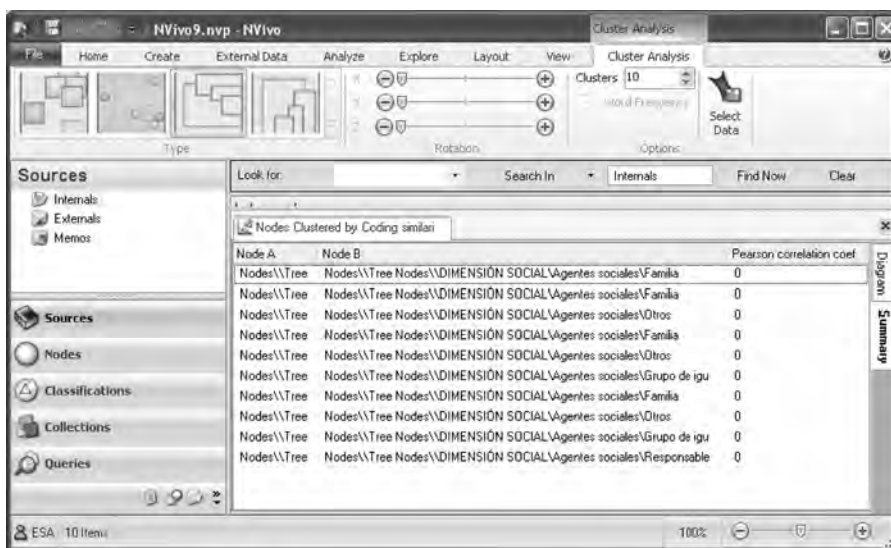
NVivo9.nvp - NVivo

Cluster Analysis

File Home Create External Data Analyze Explore Layout View Cluster Analysis

Type

X
Y
Z
Rotation

Clusters 10
Word Frequency
Options

Select Data

Sources

Internals
Externals
Memos

Look for: Search In Internals Find Now Clear

Nodes Clustered by Coding similari

| Node A | Node B | Pearson correlation coef |
|---|---|---|
| Nodes\\Tree | Nodes\\Tree Nodes\\DIMENSIÓN SOCIAL\Agentes sociales\Familia | 0 |
| Nodes\\Tree | Nodes\\Tree Nodes\\DIMENSIÓN SOCIAL\Agentes sociales\Familia | 0 |
| Nodes\\Tree | Nodes\\Tree Nodes\\DIMENSIÓN SOCIAL\Agentes sociales\Otros | 0 |
| Nodes\\Tree | Nodes\\Tree Nodes\\DIMENSIÓN SOCIAL\Agentes sociales\Familia | 0 |
| Nodes\\Tree | Nodes\\Tree Nodes\\DIMENSIÓN SOCIAL\Agentes sociales\Otros | 0 |
| Nodes\\Tree | Nodes\\Tree Nodes\\DIMENSIÓN SOCIAL\Agentes sociales\Grupo de igu | 0 |
| Nodes\\Tree | Nodes\\Tree Nodes\\DIMENSIÓN SOCIAL\Agentes sociales\Familia | 0 |
| Nodes\\Tree | Nodes\\Tree Nodes\\DIMENSIÓN SOCIAL\Agentes sociales\Otros | 0 |
| Nodes\\Tree | Nodes\\Tree Nodes\\DIMENSIÓN SOCIAL\Agentes sociales\Grupo de igu | 0 |
| Nodes\\Tree | Nodes\\Tree Nodes\\DIMENSIÓN SOCIAL\Agentes sociales\Responsable | 0 |

Diagram
Summary

Sources
Nodes
Classifications
Collections
Queries

ESA 10 Items

100%